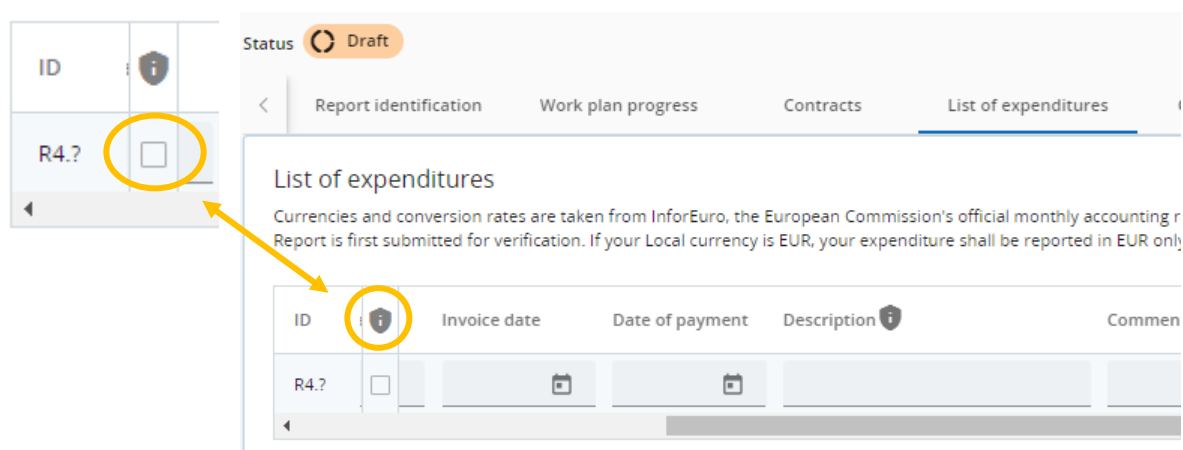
ID

R4.?

Status Draft

Report identification Work plan progress Contracts List of expenditures

List of expenditures

Currencies and conversion rates are taken from InforEuro, the European Commission's official monthly accounting r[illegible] Report is first submitted for verification. If your Local currency is EUR, your expenditure shall be reported in EUR only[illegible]

| ID | | Invoice date | Date of payment | Description | Commen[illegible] |
|---|---|---|---|---|---|
| R4.? | | | | | |